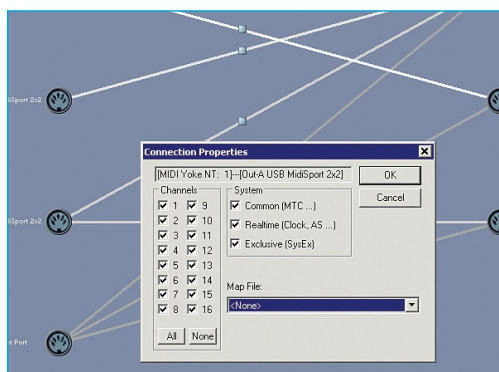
iSport 2x2

iSport 2x2

t Port

Connection Properties

[MIDI Yoke NT: 1]--[Out-A USB MidiSport 2x2]

OK

Cancel

Channels

1
2
3
4
5
6
7
8

9
10
11
12
13
14
15
16

All

None

System

Common (MTC ...)

Realtime (Clock, AS ...)

Exclusive (SysEx)

Map File:

<None>